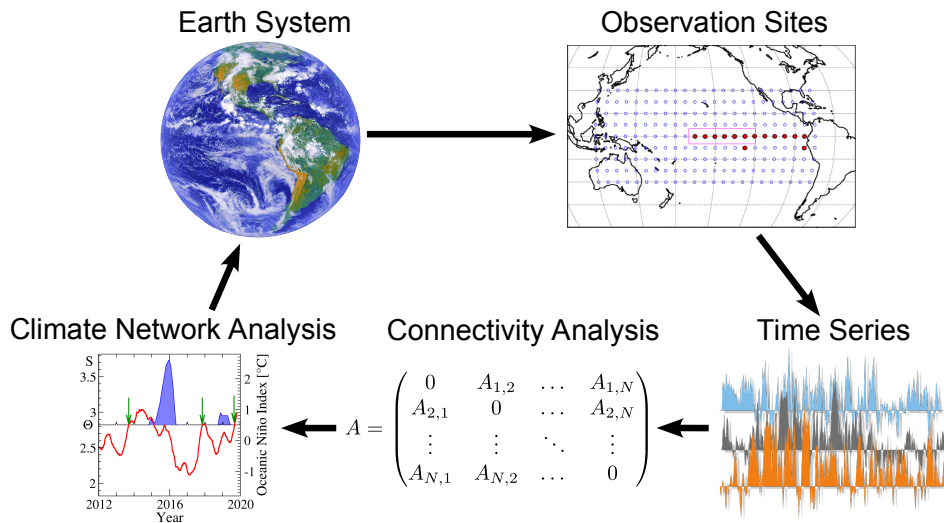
Earth System

Observation Sites

Time Series

Connectivity Analysis

$A = \begin{pmatrix} 0 & A_{1,2} & \dots & A_{1,N} \\ A_{2,1} & 0 & \dots & A_{2,N} \\ \vdots & \vdots & \ddots & \vdots \\ A_{N,1} & A_{N,2} & \dots & 0 \end{pmatrix}$

Climate Network Analysis

S
3.5
3
$\Theta$
2.5
2
2012
2016
2020
Year
2
1
0
-1
Oceanic Niño Index [°C]